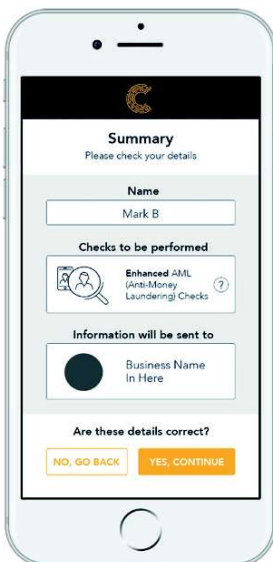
Summary
Please check your details

Name

Mark B

Checks to be performed

Enhanced AML (Anti-Money Laundering) Checks

?

Information will be sent to

Business Name In Here

Are these details correct?

NO, GO BACK

YES, CONTINUE